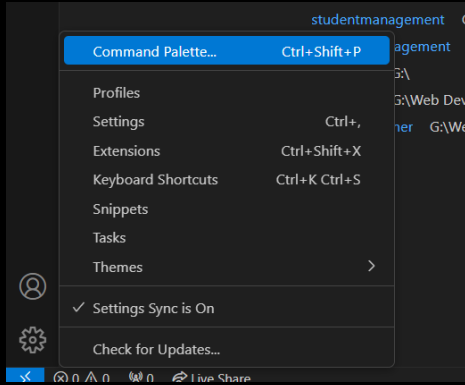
studentmanagement G

Command Palette... Ctrl+Shift+P
agement
G:\
Profiles
G:\Web Dev
Settings Ctrl+,
ner G:\We
Extensions Ctrl+Shift+X
Keyboard Shortcuts Ctrl+K Ctrl+S
Snippets
Tasks
Themes
✓ Settings Sync is On
Check for Updates...

⊗ 0 ⚠ 0 ₍ₖ₎ 0 Live Share